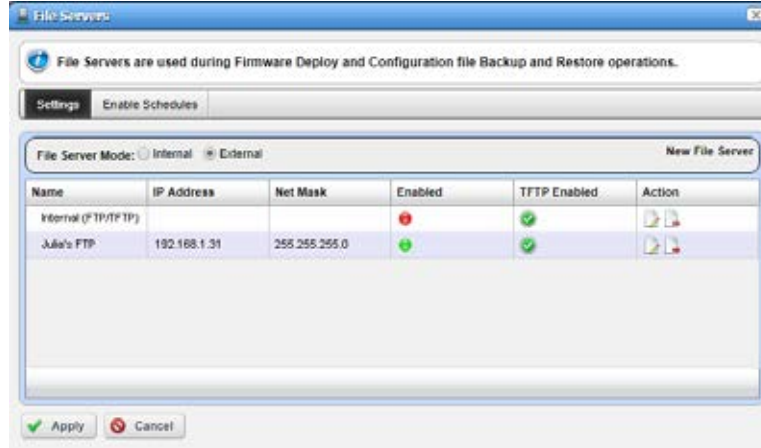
File Servers

File Servers are used during Firmware Deploy and Configuration file Backup and Restore operations.

Settings | Enable Schedules

File Server Mode: Internal External

New File Server

| Name | IP Address | Net Mask | Enabled | TFTP Enabled | Action |
|---|---|---|---|---|---|
| Internal (FTP/TFTP) | | | | | |
| Julia's FTP | 192.168.1.31 | 255.255.255.0 | | | |

Apply | Cancel